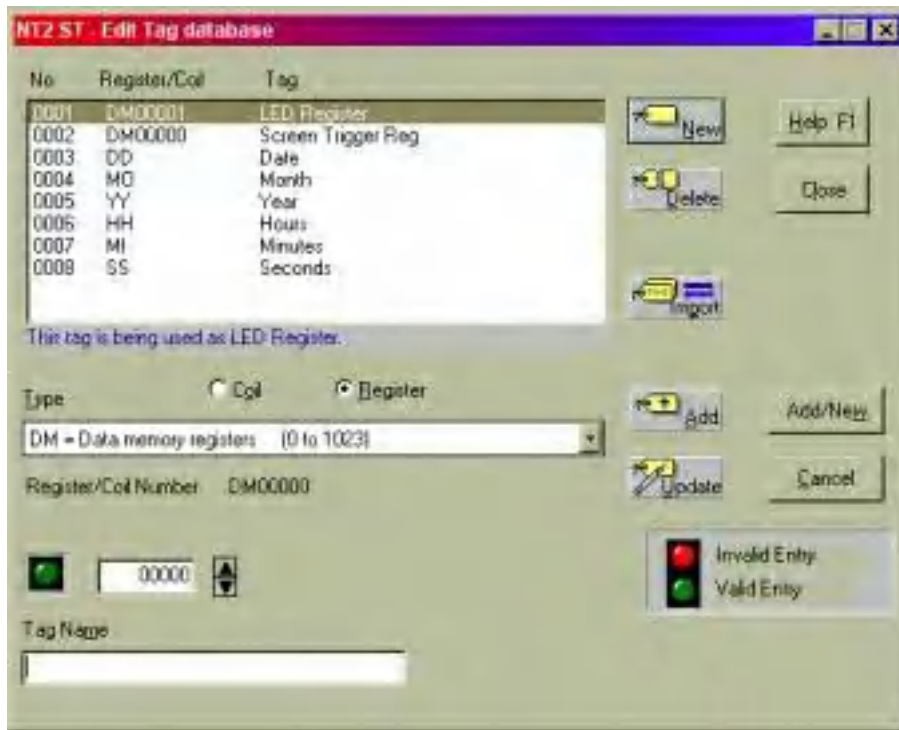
NT2 ST - Edit Tag database

| No | Register/Coil | Tag |
|---|---|---|
| 0001 | DM00001 | LED Register |
| 0002 | DM00000 | Screen Trigger Reg |
| 0003 | DD | Date |
| 0004 | MO | Month |
| 0005 | YY | Year |
| 0006 | HH | Hours |
| 0007 | MI | Minutes |
| 0008 | SS | Seconds |

New

Help F1

Delete

Close

Import

This tag is being used as LED Register.

Type

Coil

Register

DM = Data memory registers (0 to 1023)

Add

Add/New

Update

Cancel

Register/Coil Number DM00000

Invalid Entry

Valid Entry

00000

Tag Name